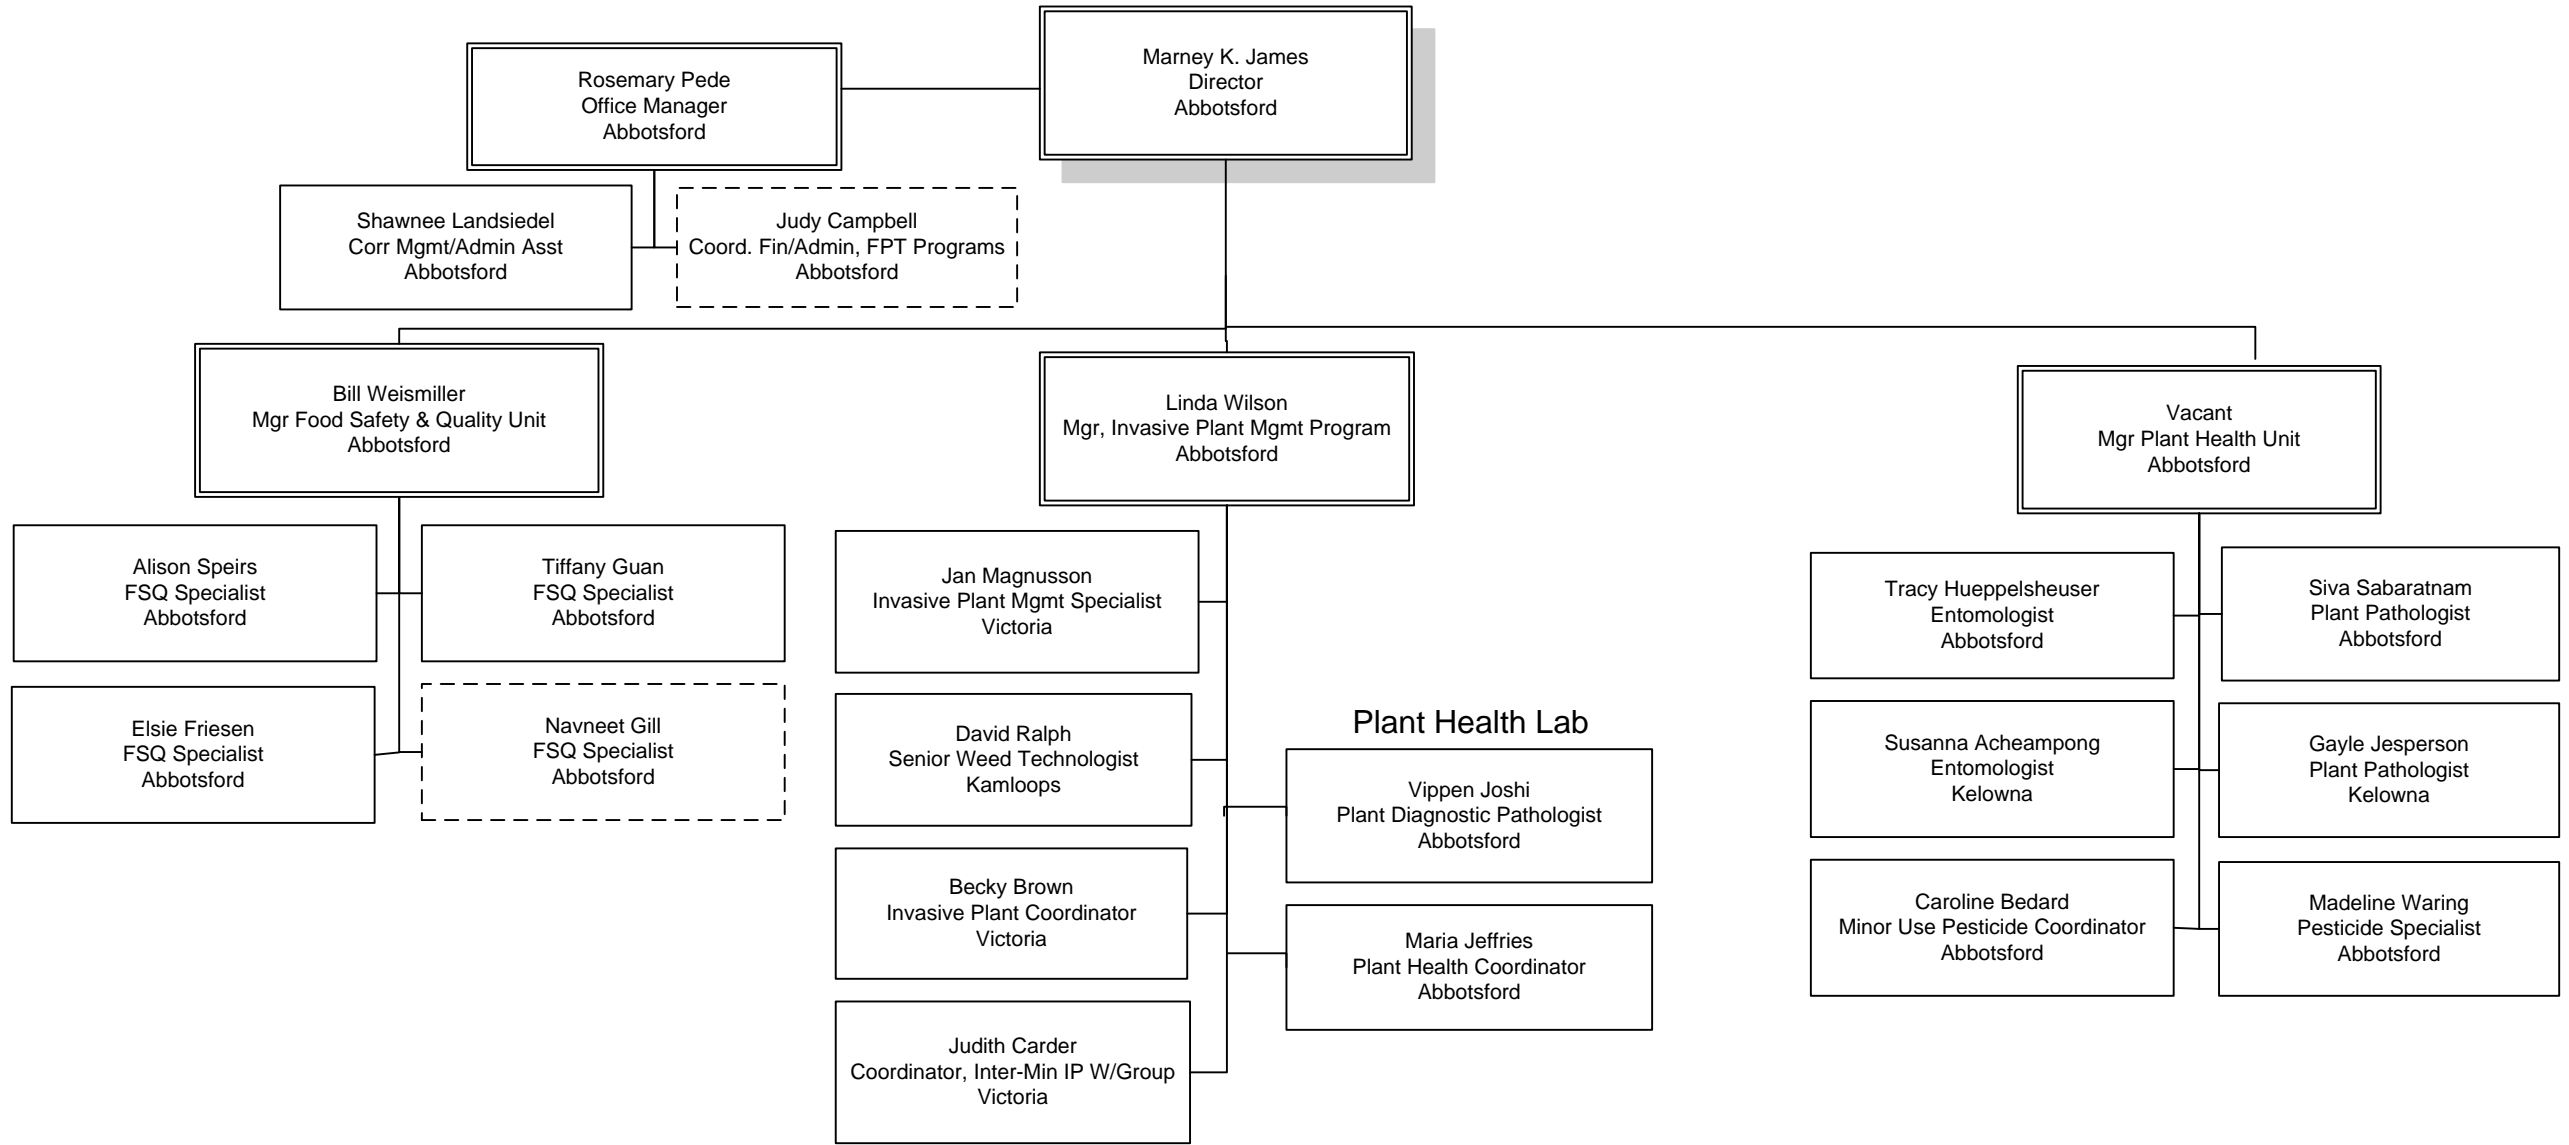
Marney K. James
Director
Abbotsford

Rosemary Pede
Office Manager
Abbotsford

Shawnee Landsiedel
Corr Mgmt/Admin Asst
Abbotsford

Judy Campbell
Coord. Fin/Admin, FPT Programs
Abbotsford

Bill Weismiller
Mgr Food Safety & Quality Unit
Abbotsford

Alison Speirs
FSQ Specialist
Abbotsford

Tiffany Guan
FSQ Specialist
Abbotsford

Elsie Friesen
FSQ Specialist
Abbotsford

Navneet Gill
FSQ Specialist
Abbotsford

Linda Wilson
Mgr, Invasive Plant Mgmt Program
Abbotsford

Jan Magnusson
Invasive Plant Mgmt Specialist
Victoria

David Ralph
Senior Weed Technologist
Kamloops

Becky Brown
Invasive Plant Coordinator
Victoria

Judith Carder
Coordinator, Inter-Min IP W/Group
Victoria

Plant Health Lab

Vippen Joshi
Plant Diagnostic Pathologist
Abbotsford

Maria Jeffries
Plant Health Coordinator
Abbotsford

Vacant
Mgr Plant Health Unit
Abbotsford

Tracy Hueppelsheuser
Entomologist
Abbotsford

Siva Sabaratnam
Plant Pathologist
Abbotsford

Susanna Acheampong
Entomologist
Kelowna

Gayle Jesperson
Plant Pathologist
Kelowna

Caroline Bedard
Minor Use Pesticide Coordinator
Abbotsford

Madeline Waring
Pesticide Specialist
Abbotsford